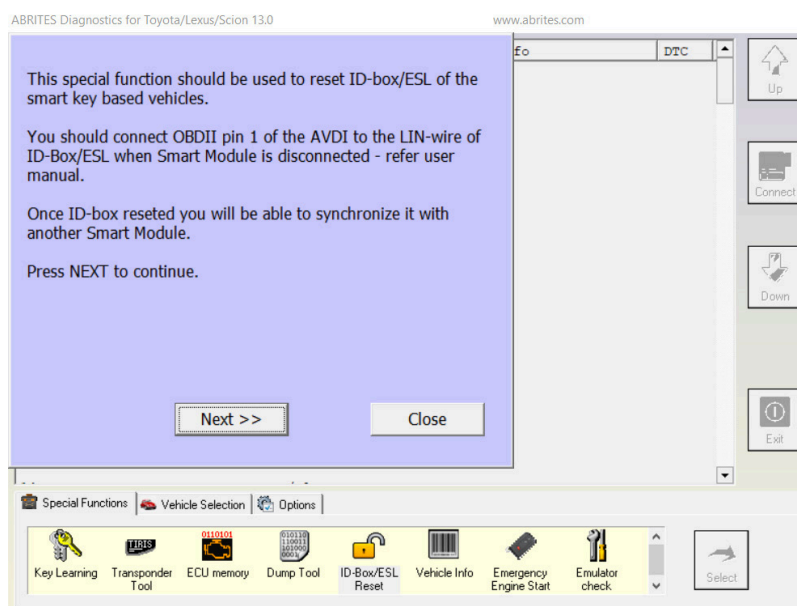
ABRITES Diagnostics for Toyota/Lexus/Scion 13.0

www.abrites.com

fo

DTC

Up

This special function should be used to reset ID-box/ESL of the smart key based vehicles.

You should connect OBDII pin 1 of the AVDI to the LIN-wire of ID-Box/ESL when Smart Module is disconnected - refer user manual.

Once ID-box reseted you will be able to synchronize it with another Smart Module.

Press NEXT to continue.

Connect

Down

Next >>

Close

Exit

Special Functions

Vehicle Selection

Options

Key Learning

TIRIS

Transponder Tool

0110101

ECU memory

010110 110011 101000 0001

Dump Tool

ID-Box/ESL Reset

Vehicle Info

Emergency Engine Start

Emulator check

Select